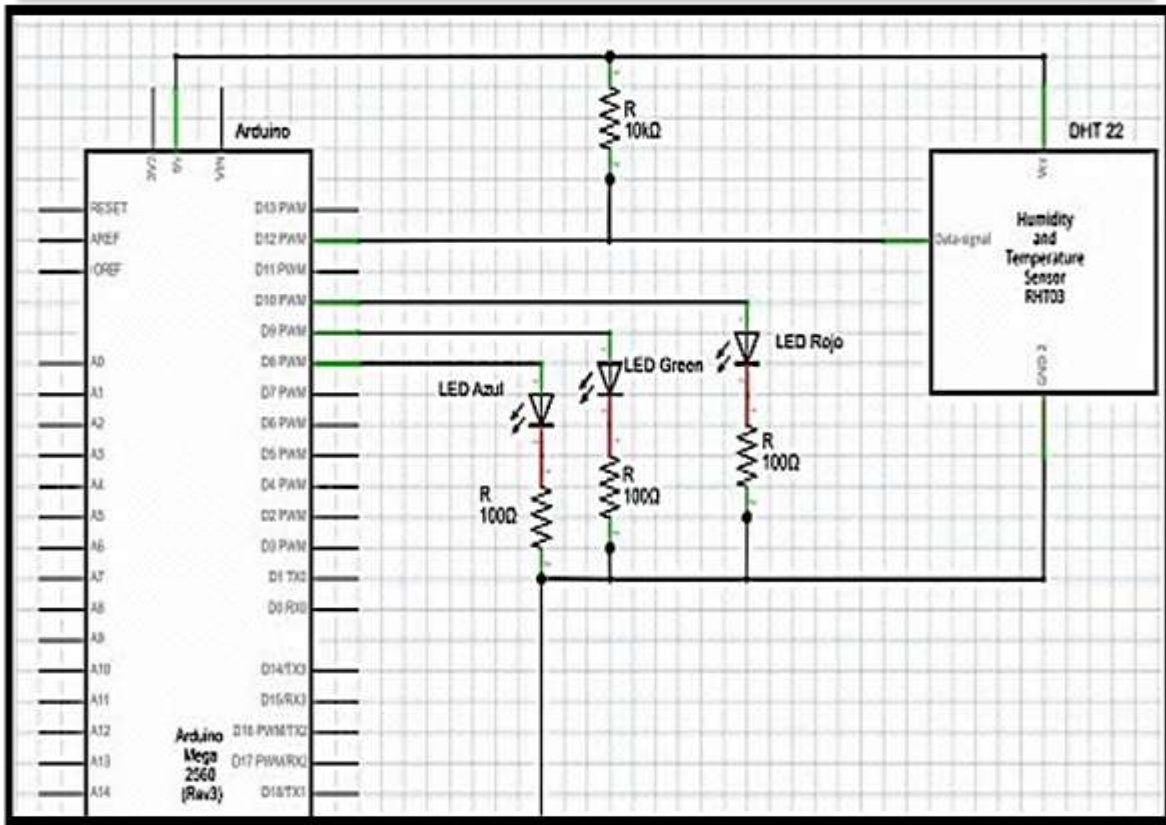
Arduino

3V3
5V
VIN

RESET
AREF
IOREF
A0
A1
A2
A3
A4
A5
A6
A7
A8
A9
A10
A11
A12
A13
A14

D13 PWM
D12 PWM
D11 PWM
D10 PWM
D9 PWM
D8 PWM
D7 PWM
D6 PWM
D5 PWM
D4 PWM
D2 PWM
D3 PWM
D1 TX0
D0 RX0
D14/TX3
D15/RX3
D16 PWM/TX2
D17 PWM/RX2
D18/TX1

Arduino Mega 2560 (Rev3)

R 10kΩ

DHT 22

VCC
Data signal
Humidity and Temperature Sensor RHT03
GND 2

LED Azul
R 100Ω
LED Green
R 100Ω
LED Rojo
R 100Ω